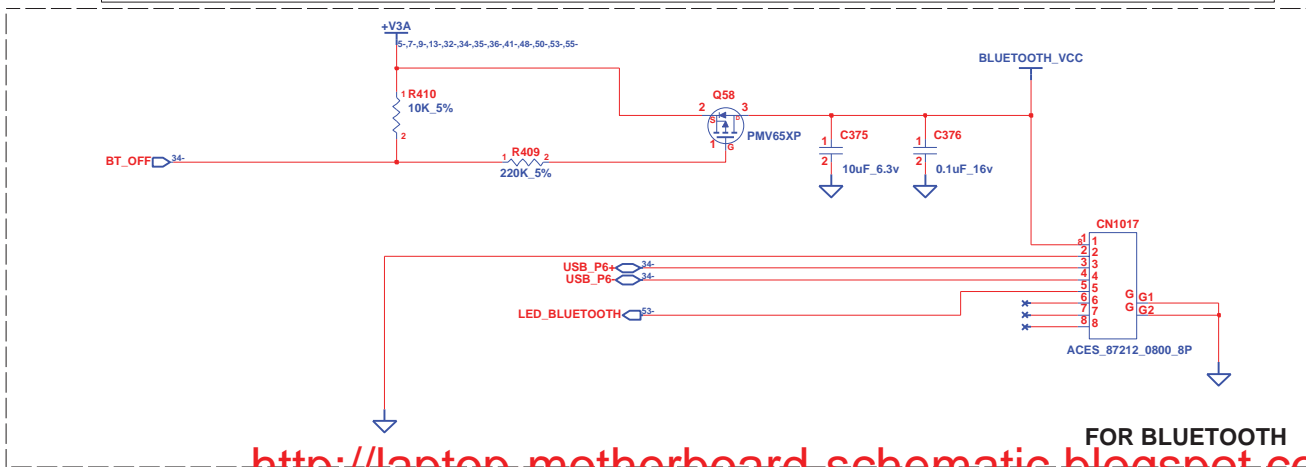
+V3A
5-,7-,9-,13-,32-,34-,35-,36-,41-,48-,50-,53-,55-

BLUETOOTH_VCC

R410
1
10K_5%
2

Q58
2 3
S D
G
1
PMV65XP

C375
1
2
10uF_6.3v

C376
1
2
0.1uF_16v

BT_OFF 34-

R409
1 2
220K_5%

CN1017
1 1
2 2
3 3
4 4
5 5
6 6
7 7
8 8
G G1
G G2
ACES_87212_0800_8P

USB_P6+ 34-
USB_P6- 34-

LED_BLUETOOTH 53-

FOR BLUETOOTH

http://laptop-motherboard-schematic.blogspot.co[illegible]